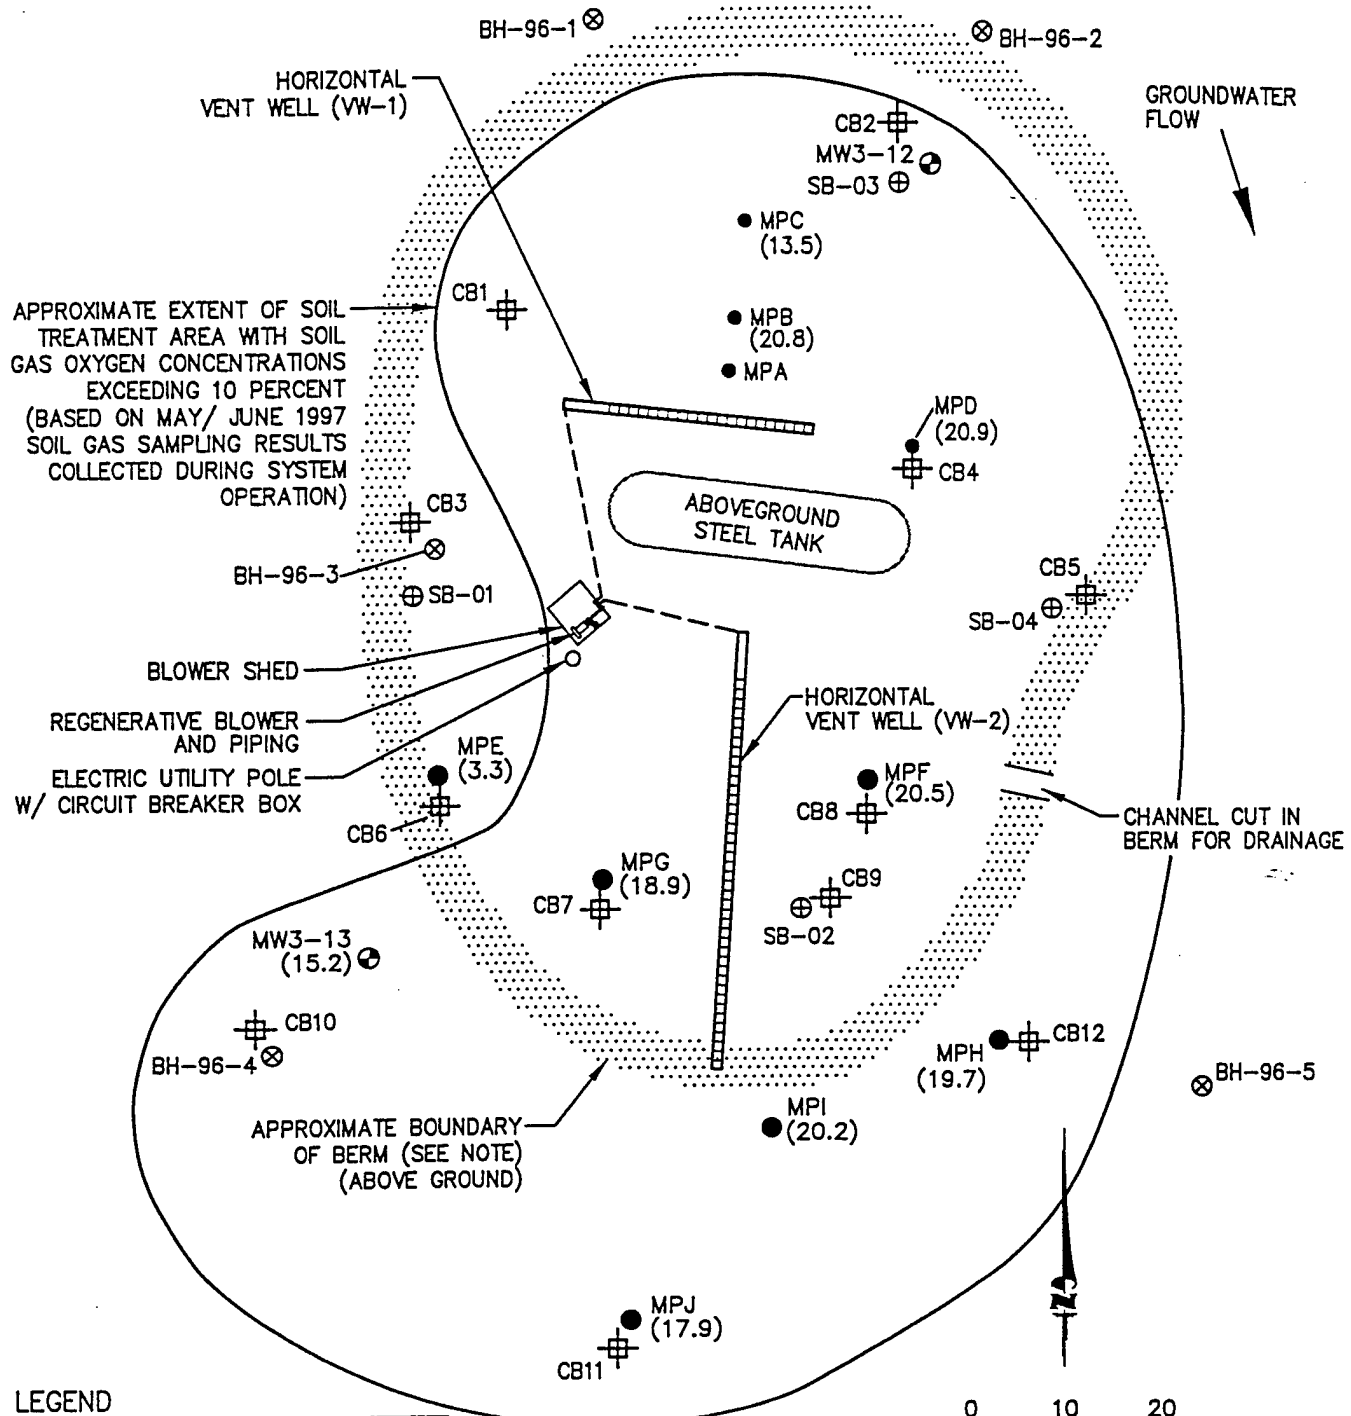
BH-96-1

BH-96-2

HORIZONTAL VENT WELL (VW-1)

GROUNDWATER FLOW

CB2

MW3-12

SB-03

MPC (13.5)

CB1

APPROXIMATE EXTENT OF SOIL TREATMENT AREA WITH SOIL GAS OXYGEN CONCENTRATIONS EXCEEDING 10 PERCENT (BASED ON MAY/ JUNE 1997 SOIL GAS SAMPLING RESULTS COLLECTED DURING SYSTEM OPERATION)

MPB (20.8)

MPA

MPD (20.9)

CB4

ABOVEGROUND STEEL TANK

CB3

BH-96-3

SB-01

CB5

SB-04

BLOWER SHED

REGENERATIVE BLOWER AND PIPING

ELECTRIC UTILITY POLE W/ CIRCUIT BREAKER BOX

HORIZONTAL VENT WELL (VW-2)

MPE (3.3)

CB6

MPF (20.5)

CB8

CHANNEL CUT IN BERM FOR DRAINAGE

MPG (18.9)

CB7

CB9

SB-02

MW3-13 (15.2)

CB10

BH-96-4

MPH (19.7)

CB12

BH-96-5

APPROXIMATE BOUNDARY OF BERM (SEE NOTE) (ABOVE GROUND)

MPI (20.2)

N

MPJ (17.9)

CB11

LEGEND

0 10 20